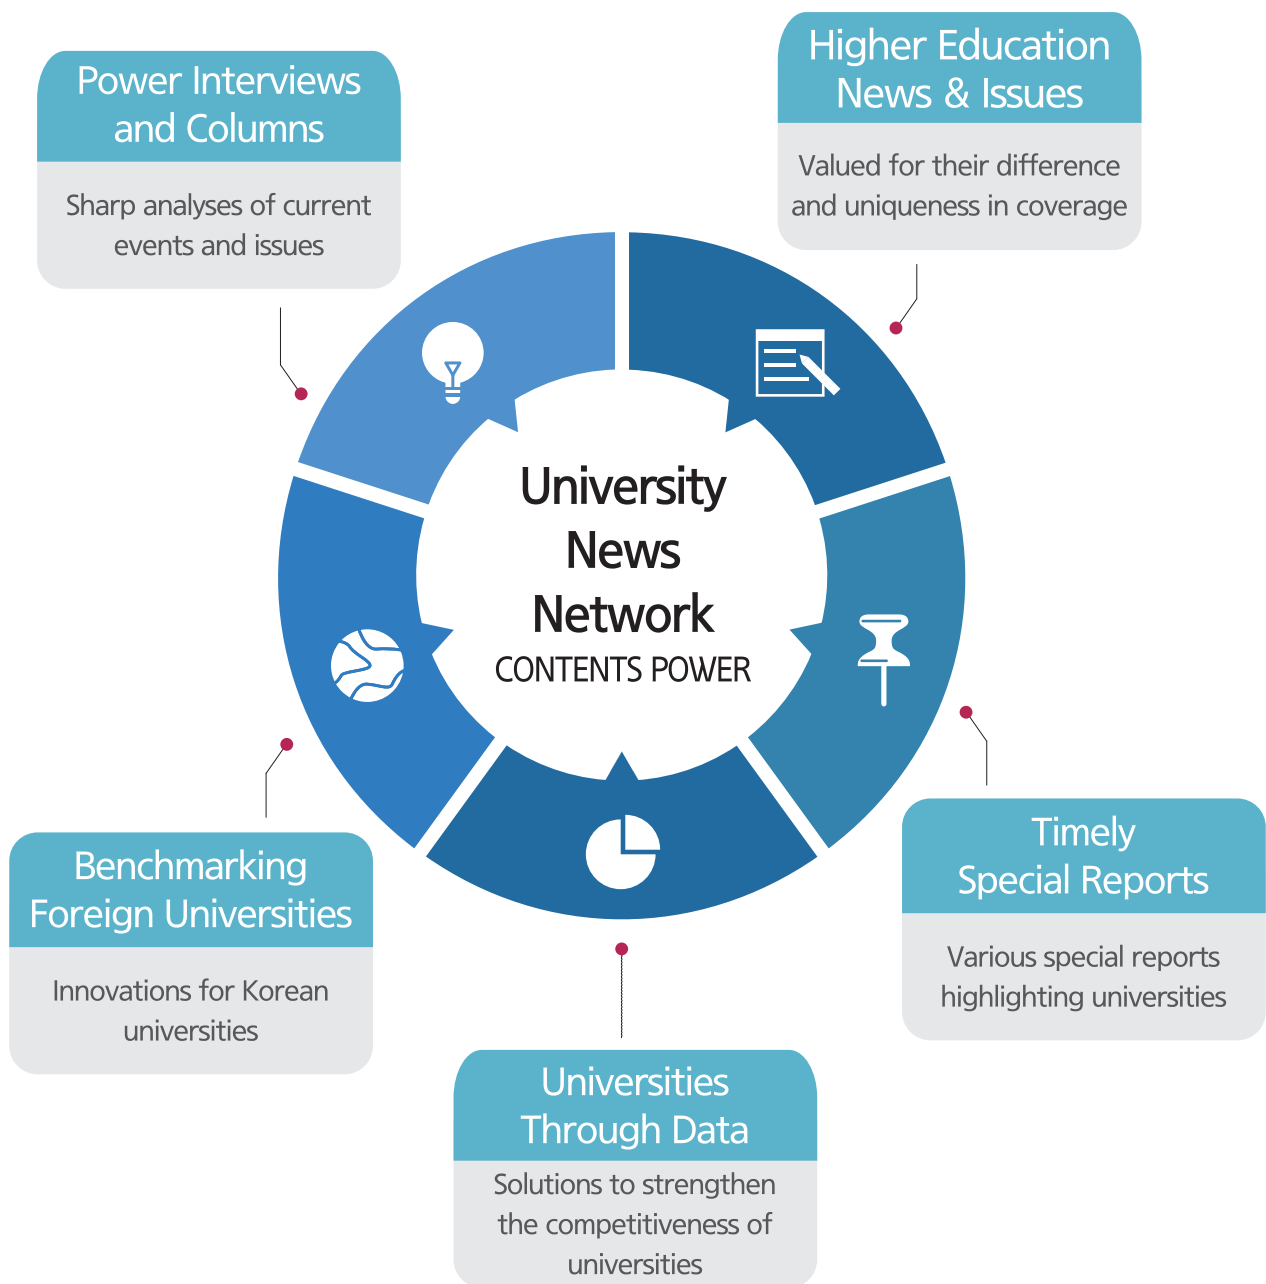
Power Interviews and Columns

Sharp analyses of current events and issues

Higher Education News & Issues

Valued for their difference and uniqueness in coverage

University News Network
CONTENTS POWER

Benchmarking Foreign Universities

Innovations for Korean universities

Timely Special Reports

Various special reports highlighting universities

Universities Through Data

Solutions to strengthen the competitiveness of universities